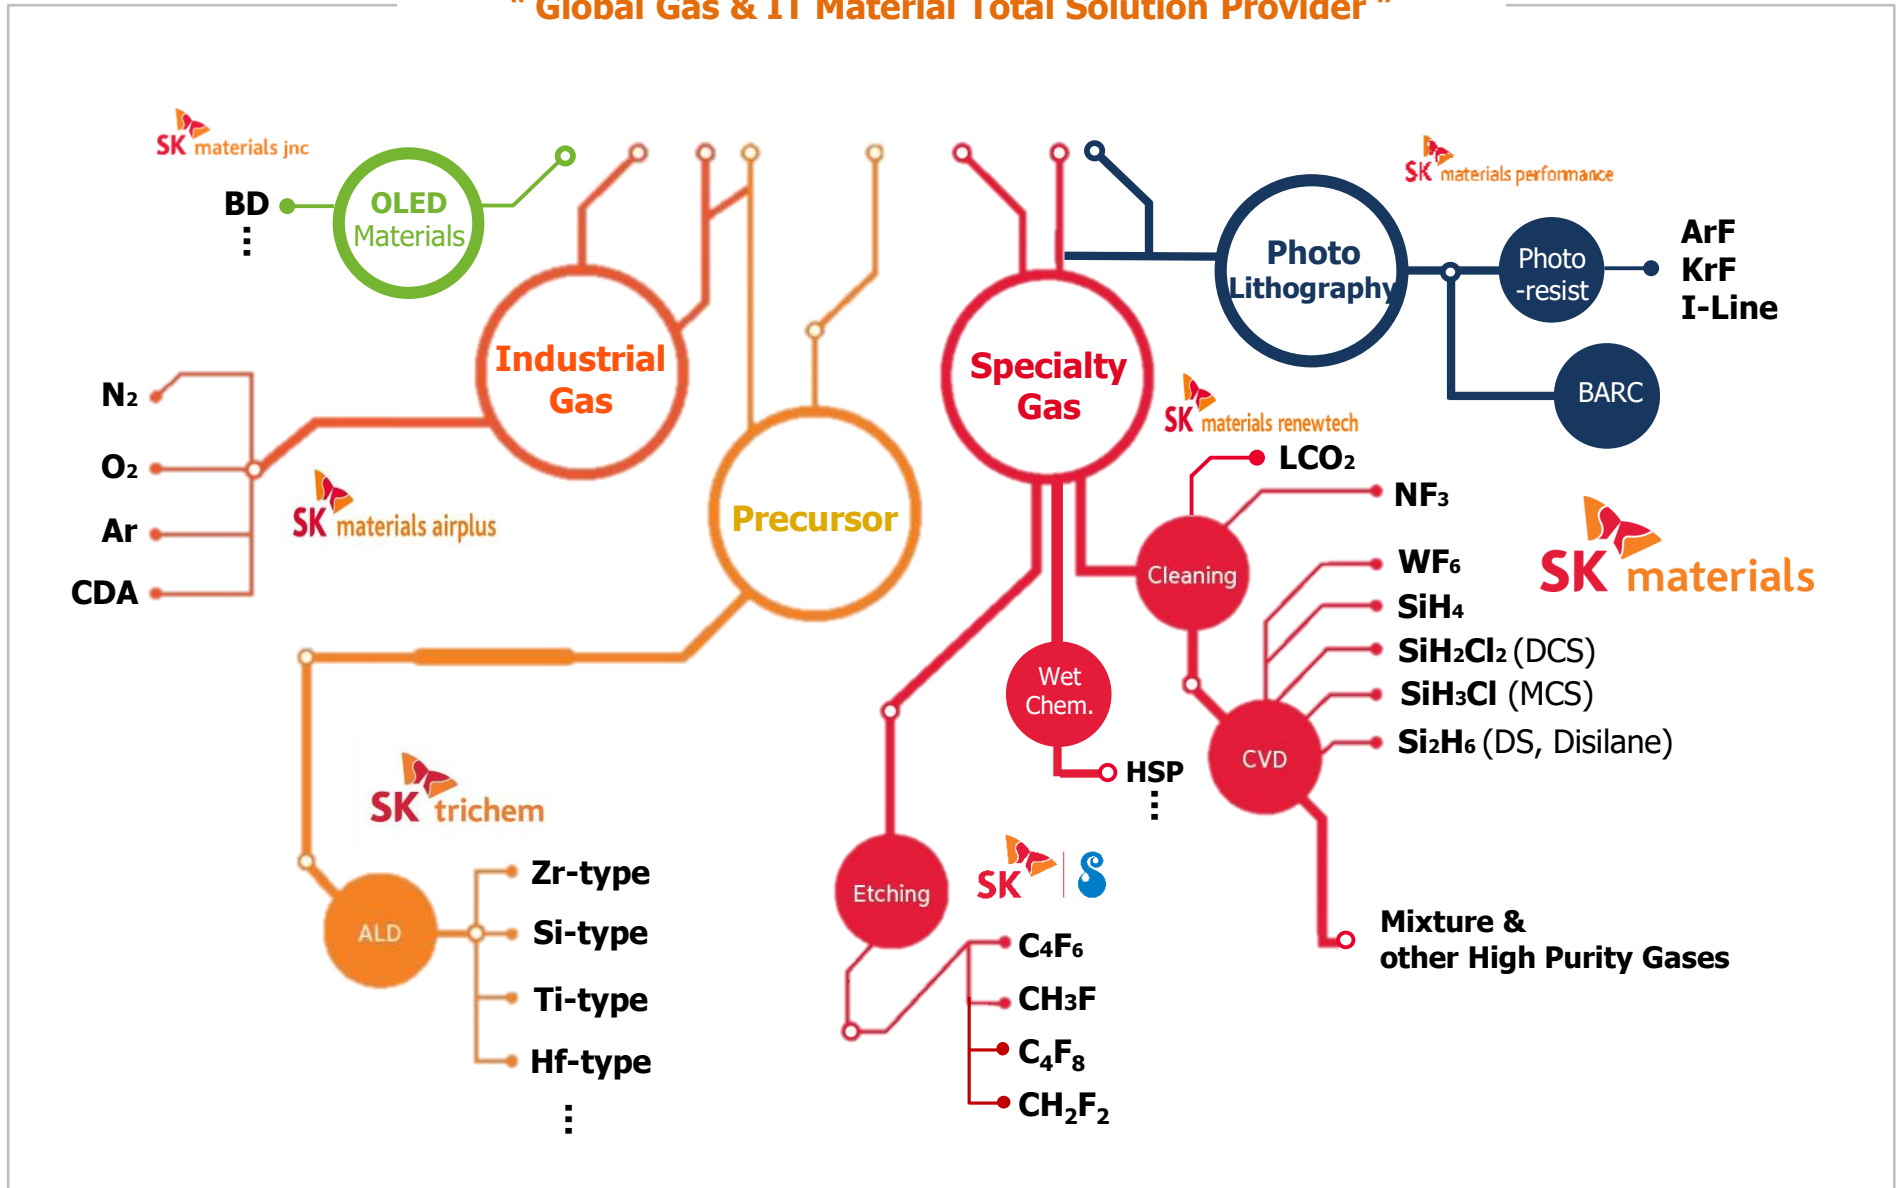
" Global Gas & IT Material Total Solution Provider "

SK materials jnc

BD
⋮

OLED Materials

Industrial Gas

N₂
O₂
Ar
CDA

SK materials airplus

Precursor

SK trichem

ALD

Zr-type
Si-type
Ti-type
Hf-type
⋮

Specialty Gas

Photo Lithography

SK materials performance

Photo -resist

ArF
KrF
I-Line

BARC

SK materials renewtech

LCO₂
NF₃

Cleaning

SK materials

WF₆
SiH₄
SiH₂Cl₂ (DCS)
SiH₃Cl (MCS)
Si₂H₆ (DS, Disilane)

CVD

Wet Chem.

HSP
⋮

Etching

SK

$C_4F_6$
$CH_3F$
$C_4F_8$
$CH_2F_2$

Mixture & other High Purity Gases